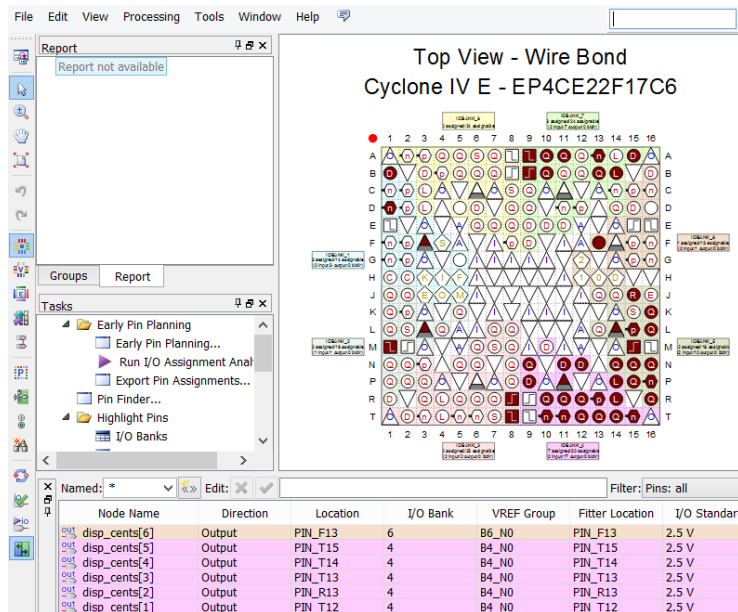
File Edit View Processing Tools Window Help

Report
Report not available

Groups Report

Tasks
Early Pin Planning
Early Pin Planning...
Run I/O Assignment Anal
Export Pin Assignments...
Pin Finder...
Highlight Pins
I/O Banks

Top View - Wire Bond
Cyclone IV E - EP4CE22F17C6

1 2 3 4 5 6 7 8 9 10 11 12 13 14 15 16
A B C D E F G H J K L M N P R T

Named: * Edit: Filter: Pins: all

| Node Name | Direction | Location | I/O Bank | VREF Group | Fitter Location | I/O Standard |
|---|---|---|---|---|---|---|
| disp_cents[6] | Output | PIN_F13 | 6 | B6_N0 | PIN_F13 | 2.5 V |
| disp_cents[5] | Output | PIN_T15 | 4 | B4_N0 | PIN_T15 | 2.5 V |
| disp_cents[4] | Output | PIN_T14 | 4 | B4_N0 | PIN_T14 | 2.5 V |
| disp_cents[3] | Output | PIN_T13 | 4 | B4_N0 | PIN_T13 | 2.5 V |
| disp_cents[2] | Output | PIN_R13 | 4 | B4_N0 | PIN_R13 | 2.5 V |
| disp_cents[1] | Output | PIN_T12 | 4 | B4_N0 | PIN_T12 | 2.5 V |